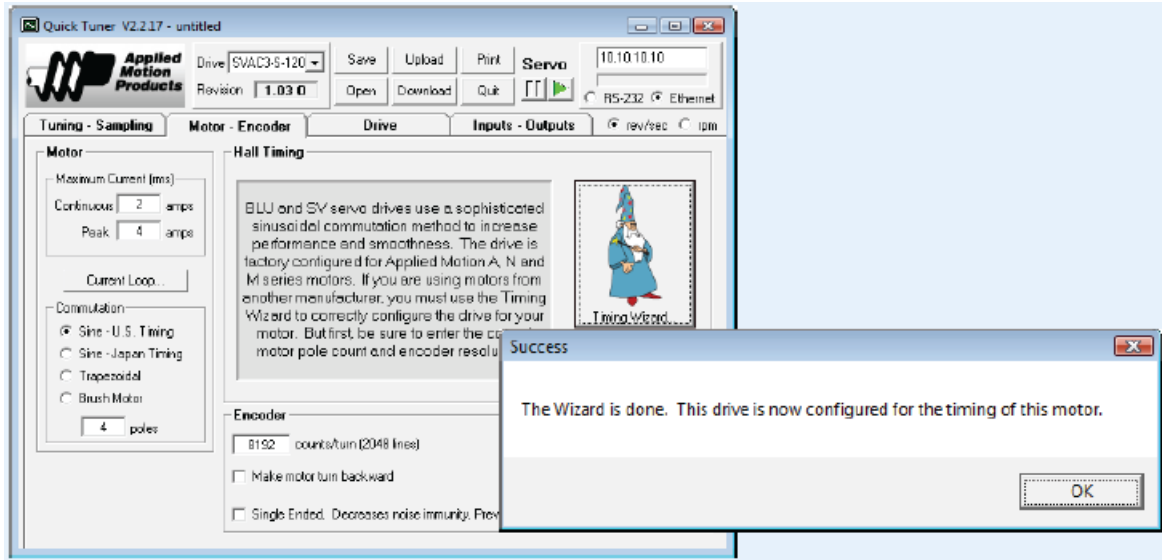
Quick Tuner V2.2.17 - untitled

Applied Motion Products

Drive SVAC3-S-120
Revision 1.03.0

Save
Upload
Print
Open
Download
Quit
Servo

10.10.10.10

RS-232 Ethernet

Tuning - Sampling
Motor - Encoder
Drive
Inputs - Outputs
rev/sec rpm

Motor
Maximum Current (rms)
Continuous 2 amps
Peak 4 amps

Current Loop...

Commutation
Sine - U.S. Timing
Sine - Japan Timing
Trapezoidal
Brush Motor
4 poles

Hall Timing

BLU and SV servo drives use a sophisticated sinusoidal commutation method to increase performance and smoothness. The drive is factory configured for Applied Motion A, N and M series motors. If you are using motors from another manufacturer, you must use the Timing Wizard to correctly configure the drive for your motor. But first, be sure to enter the co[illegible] motor pole count and encoder resolu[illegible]

Timing Wizard...

Encoder
8192 counts/turn (2048 lines)
Make motor turn backward
Single Ended. Decreases noise immunity. Prev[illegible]

Success

The Wizard is done. This drive is now configured for the timing of this motor.

OK